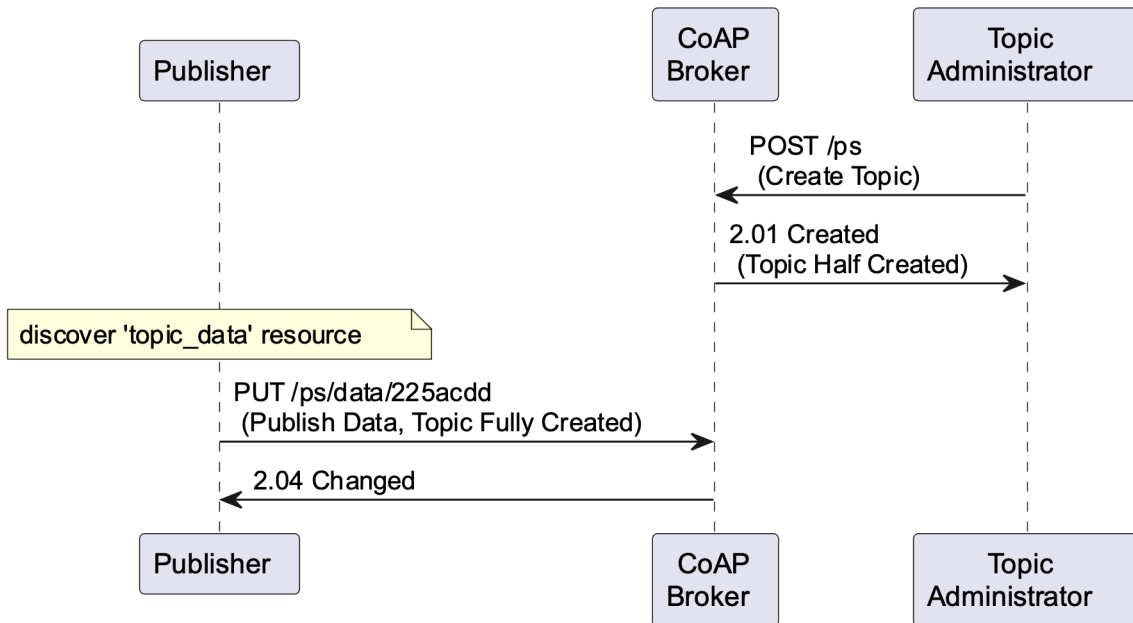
Publisher

CoAP Broker

Topic Administrator

POST /ps
(Create Topic)

2.01 Created
(Topic Half Created)

discover 'topic_data' resource

PUT /ps/data/225acdd
(Publish Data, Topic Fully Created)

2.04 Changed

Publisher

CoAP Broker

Topic Administrator